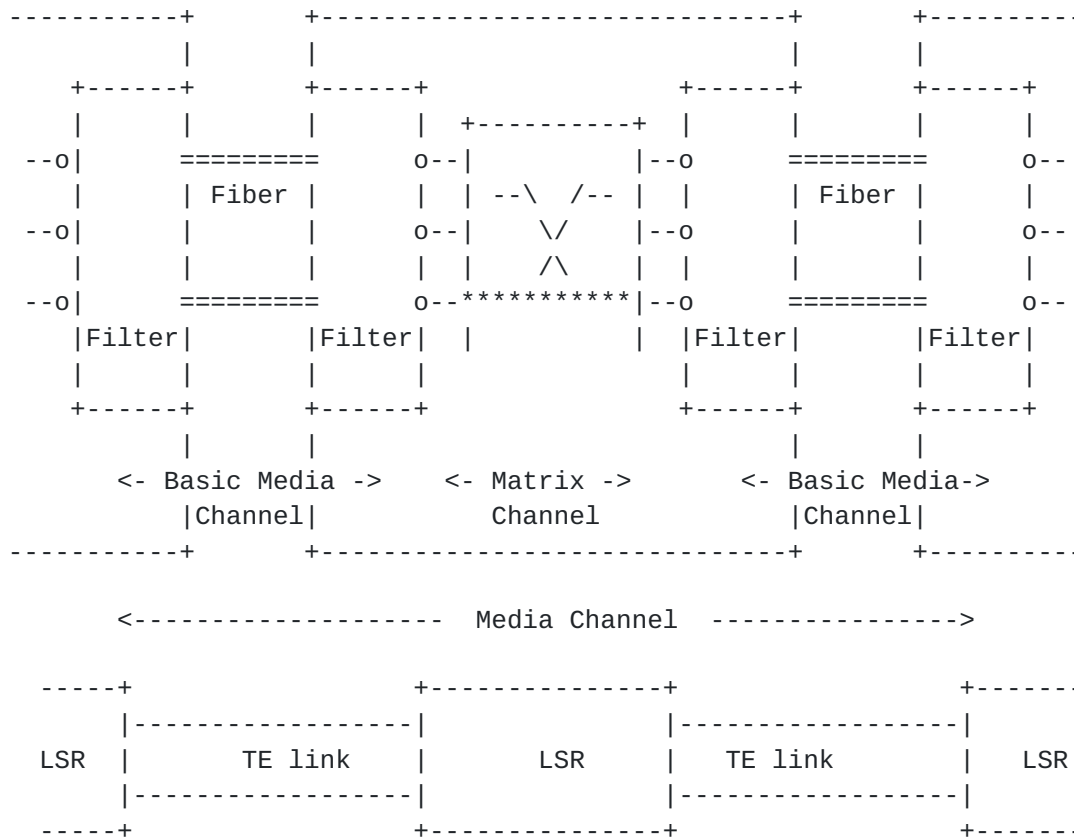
Fiber

Fiber

Filter

Filter

Filter

Filter

<- Basic Media ->
|Channel|

<- Matrix ->
Channel

<- Basic Media->
|Channel|

<------------------- Media Channel --------------->

LSR

TE link

LSR

TE link

LSR